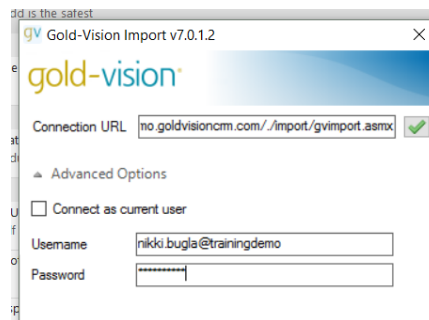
dd is the safest

GV Gold-Vision Import v7.0.1.2

gold-vision

Connection URL no.goldvisioncrm.com/./import/gvimport.asmx

Advanced Options

Connect as current user

Username nikki.bugla@trainingdemo

Password ••••••••••••